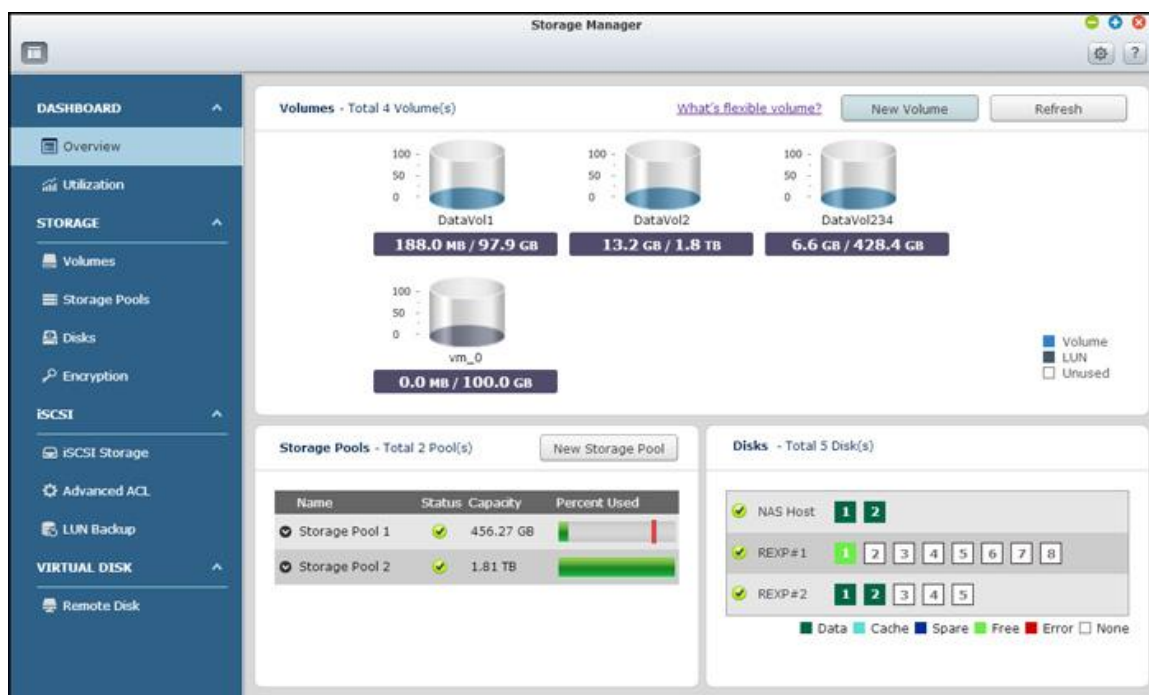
Storage Manager

DASHBOARD
Overview
Utilization
STORAGE
Volumes
Storage Pools
Disks
Encryption
iSCSI
iSCSI Storage
Advanced ACL
LUN Backup
VIRTUAL DISK
Remote Disk

Volumes - Total 4 Volume(s)
What's flexible volume?
New Volume
Refresh

100
50
0
DataVol1
188.0 MB / 97.9 GB

100
50
0
DataVol2
13.2 GB / 1.8 TB

100
50
0
DataVol234
6.6 GB / 428.4 GB

100
50
0
vm_0
0.0 MB / 100.0 GB

Volume
LUN
Unused

Storage Pools - Total 2 Pool(s)
New Storage Pool

| Name | Status | Capacity | Percent Used |
|---|---|---|---|
| Storage Pool 1 | | 456.27 GB | |
| Storage Pool 2 | | 1.81 TB | |

Disks - Total 5 Disk(s)

NAS Host 1 2
REXP#1 1 2 3 4 5 6 7 8
REXP#2 1 2 3 4 5

Data Cache Spare Free Error None